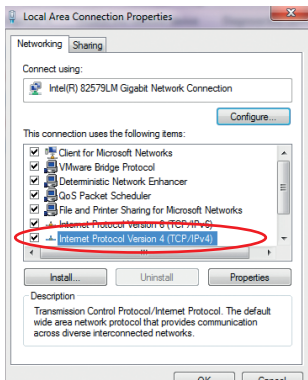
Local Area Connection Properties

Networking | Sharing

Connect using:

Intel(R) 82579LM Gigabit Network Connection

Configure...

This connection uses the following items:

Client for Microsoft Networks
VMware Bridge Protocol
Deterministic Network Enhancer
QoS Packet Scheduler
File and Printer Sharing for Microsoft Networks
Internet Protocol Version 6 (TCP/IPv6)
Internet Protocol Version 4 (TCP/IPv4)

Install... | Uninstall | Properties

Description

Transmission Control Protocol/Internet Protocol. The default wide area network protocol that provides communication across diverse interconnected networks.

OK | Cancel